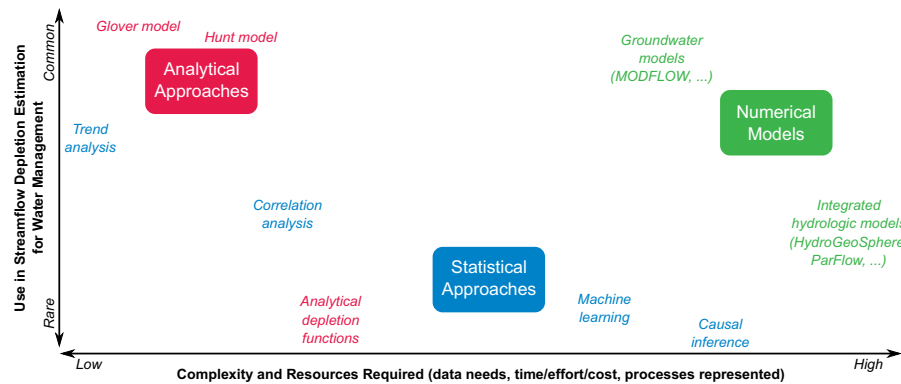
Use in Streamflow Depletion Estimation for Water Management

Common

Rare

Glover model

Hunt model

Analytical Approaches

Groundwater models (MODFLOW, ...)

Numerical Models

Trend analysis

Correlation analysis

Integrated hydrologic models (HydroGeoSphere, ParFlow, ...)

Statistical Approaches

Analytical depletion functions

Machine learning

Causal inference

Low

High

Complexity and Resources Required (data needs, time/effort/cost, processes represented)